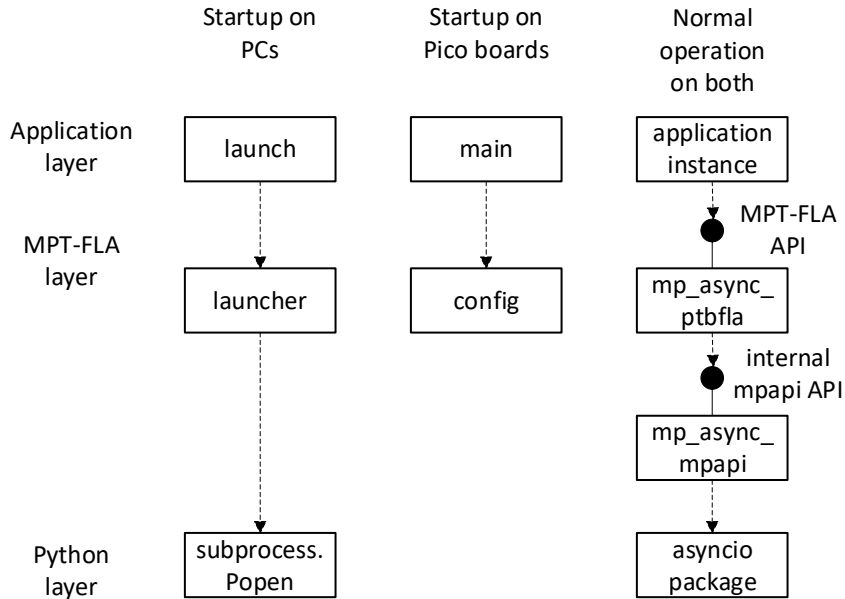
Startup on PCs

Startup on Pico boards

Normal operation on both

Application layer

launch

main

application instance

MPT-FLA API

MPT-FLA layer

launcher

config

mp_async_ ptbfla

internal mpapi API

mp_async_ mpapi

Python layer

subprocess. Popen

asyncio package